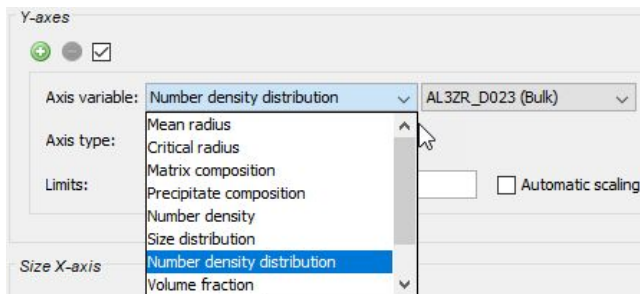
Y-axes

Axis variable: Number density distribution

AL3ZR_D023 (Bulk)

Axis type:

Limits:

Automatic scaling

Mean radius
Critical radius
Matrix composition
Precipitate composition
Number density
Size distribution
Number density distribution
Volume fraction

Size X-axis